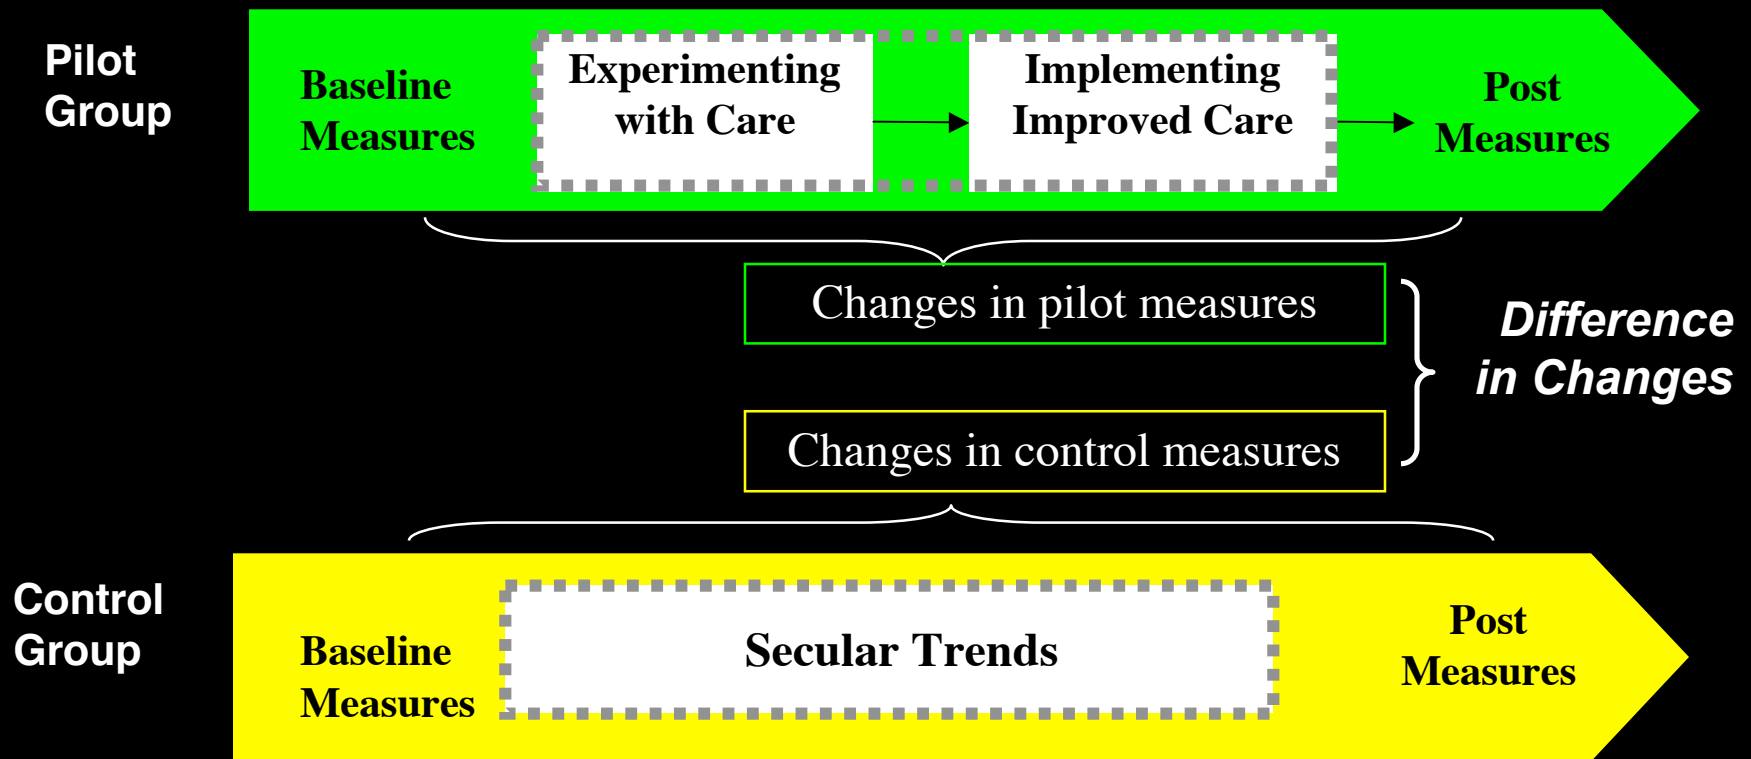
Pilot Group

Baseline Measures

Experimenting with Care

Implementing Improved Care

Post Measures

Changes in pilot measures

Difference in Changes

Changes in control measures

Control Group

Baseline Measures

Secular Trends

Post Measures